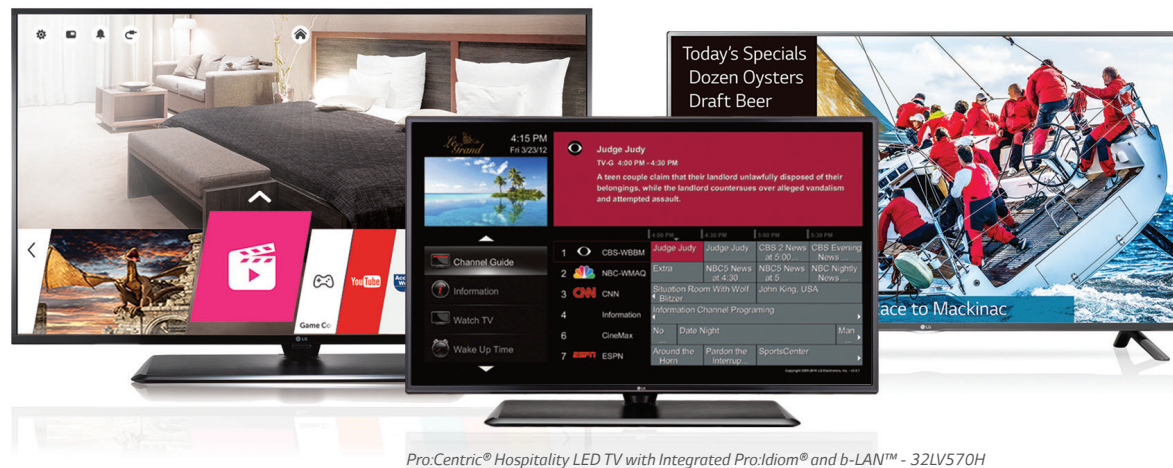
Today's Specials
Dozen Oysters
Draft Beer

ace to Mackinac

Game Co

YouTube

4:15 PM
Fri 3/23/12

Grand

Judge Judy
TV-G 4:00 PM - 4:30 PM
A teen couple claim that their landlord unlawfully disposed of their belongings, while the landlord countersues over alleged vandalism and attempted assault.

Channel Guide
Information
Watch TV
Wake Up Time

| | | 4:00 PM | 4:30 PM | 5:00 PM | 5:30 PM |
|---|---|---|---|---|---|
| 1 | CBS-WBBM | Judge Judy | Judge Judy | CBS 2 News at 5:00... | CBS Evening News... |
| 2 | NBC-WMAQ | Extra | NBC5 News at 4:30 | NBC5 News at 5 | NBC Nightly News... |
| 3 | CNN CNN | Situation Room With Wolf Blitzer | | John King, USA | |
| 4 | Information | Information Channel Programing | | | |
| 6 | CineMax | No | Date Night | | Man |
| 7 | ESPN ESPN | Around the Horn | Pardon the Interrup... | SportsCenter | |

LG

Pro:Centric® Hospitality LED TV with Integrated Pro:Idiom® and b-LAN™ - 32LV570H